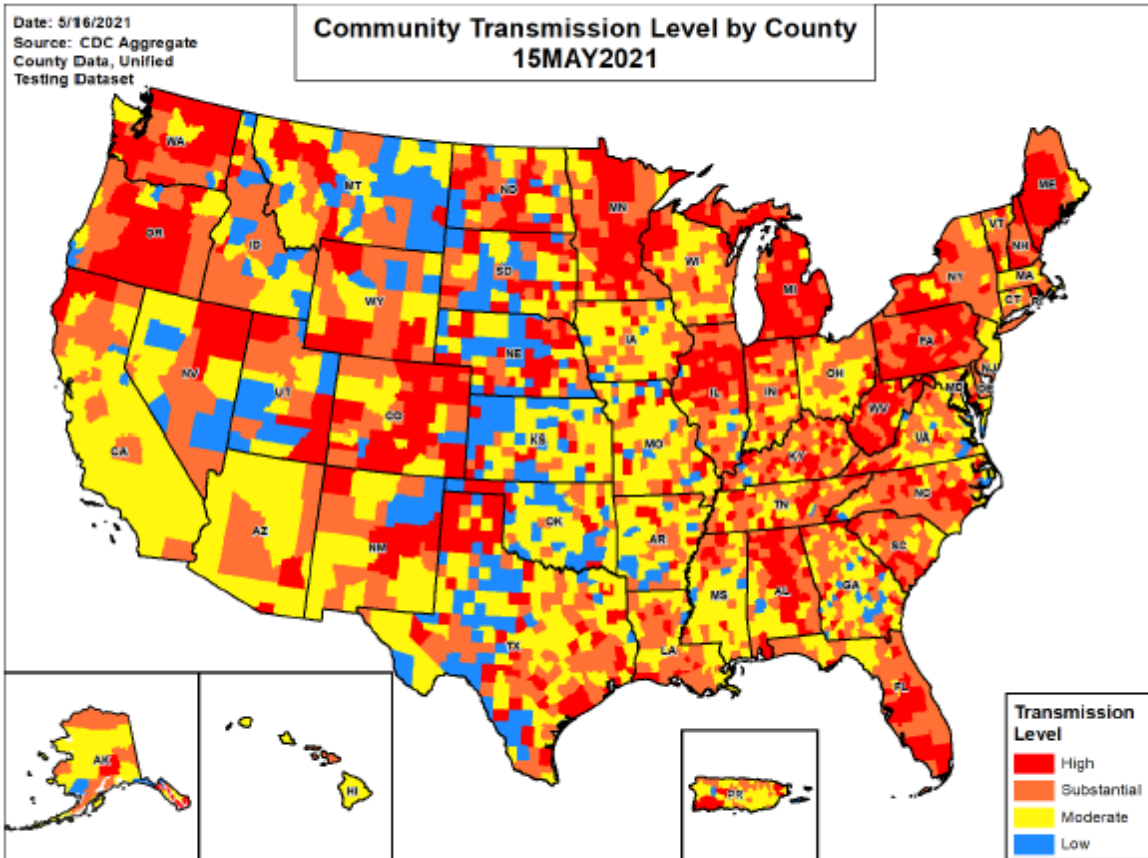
Date: 5/16/2021
Source: CDC Aggregate County Data, Unified Testing Dataset

Community Transmission Level by County
15MAY2021

WA
OR
CA
ID
NV
MT
WY
UT
AZ
CO
NM
ND
SD
NE
KS
OK
TX
MN
IA
MO
AR
LA
WI
IL
MI
IN
OH
KY
TN
MS
AL
GA
FL
SC
NC
VA
WV
PA
NY
VT
NH
ME
MA
CT
RI
NJ
DE
MD
DC
AK
HI
PR

Transmission Level
High
Substantial
Moderate
Low